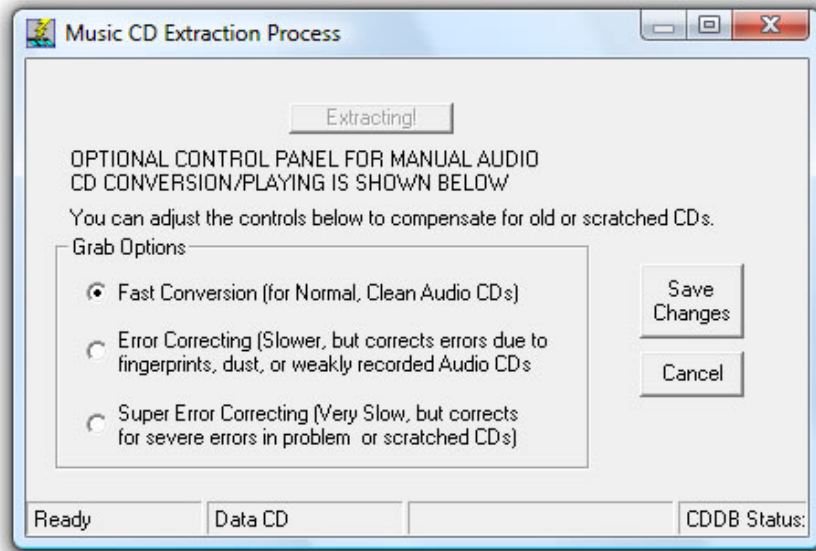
Music CD Extraction Process

Extracting!

OPTIONAL CONTROL PANEL FOR MANUAL AUDIO CD CONVERSION/PLAYING IS SHOWN BELOW

You can adjust the controls below to compensate for old or scratched CDs.

Grab Options

Fast Conversion (for Normal, Clean Audio CDs)

Error Correcting (Slower, but corrects errors due to fingerprints, dust, or weakly recorded Audio CDs

Super Error Correcting (Very Slow, but corrects for severe errors in problem or scratched CDs)

Save Changes

Cancel

Ready | Data CD | | CDDB Status: